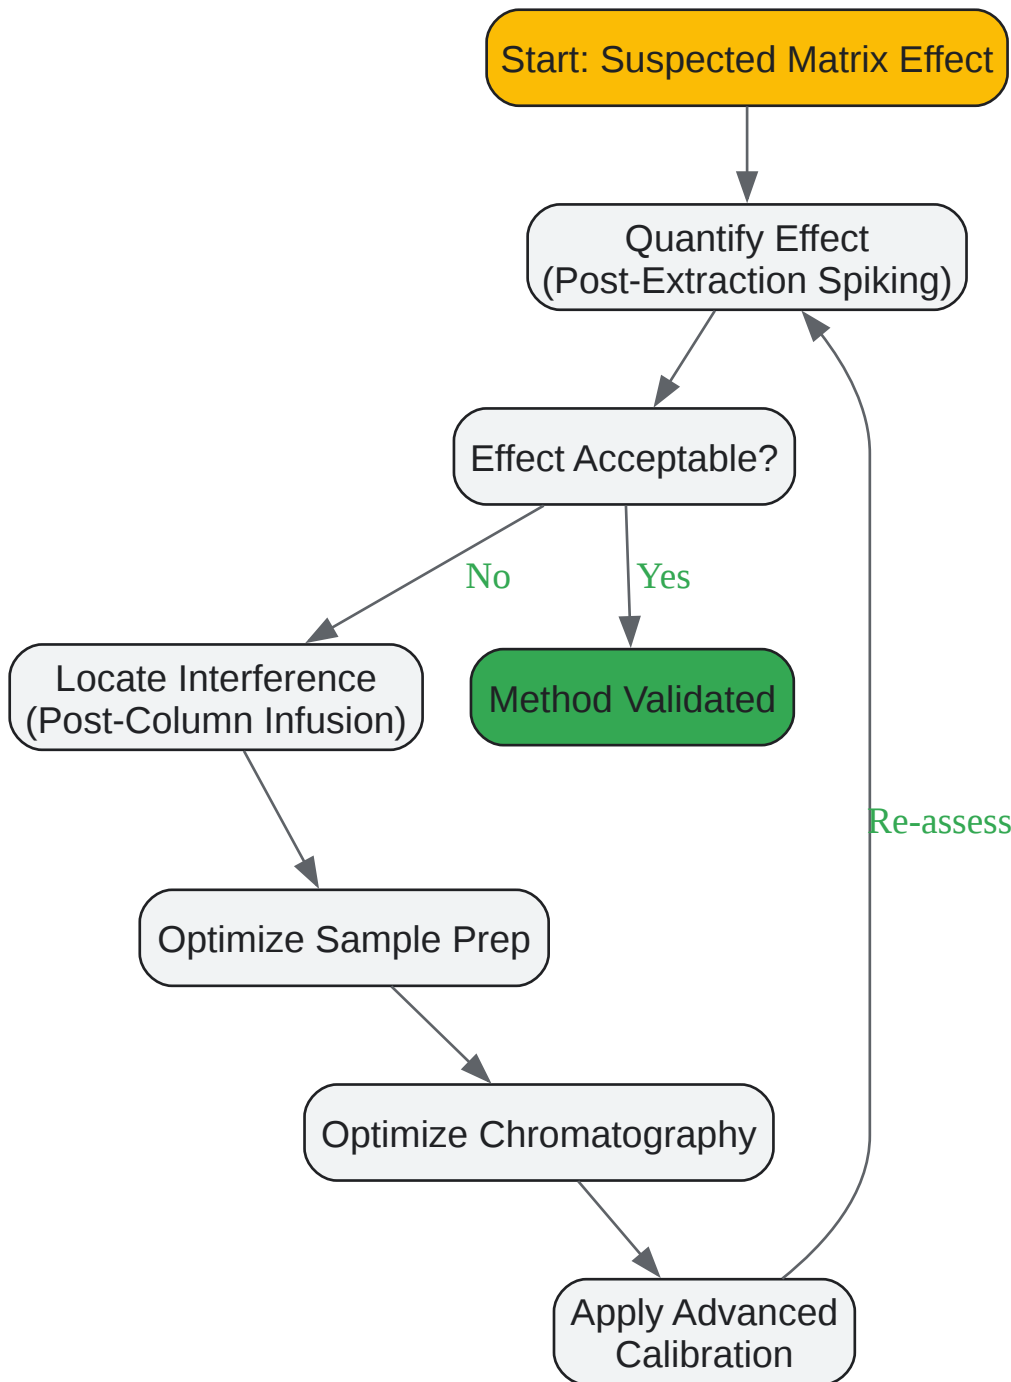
Start: Suspected Matrix Effect

Quantify Effect
(Post-Extraction Spiking)

Effect Acceptable?

No

Yes

Locate Interference
(Post-Column Infusion)

Method Validated

Re-assess

Optimize Sample Prep

Optimize Chromatography

Apply Advanced
Calibration